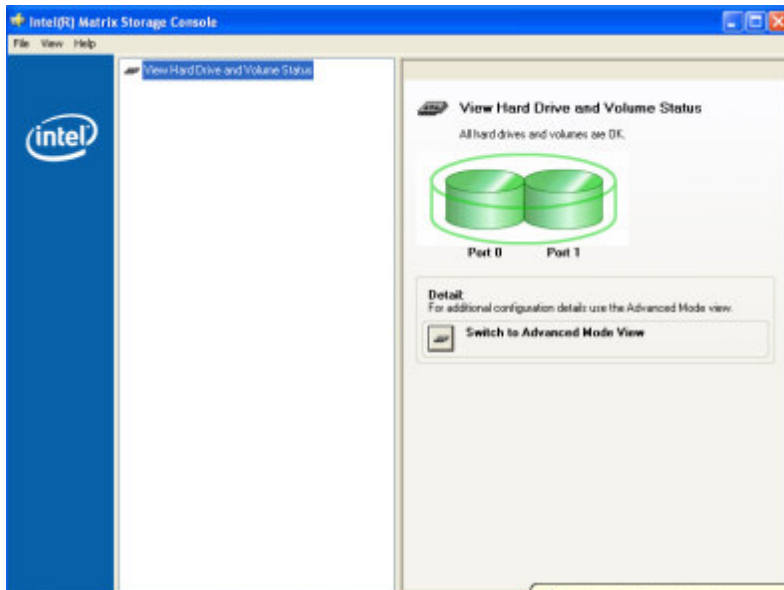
Intel(R) Matrix Storage Console

File View Help

intel

View Hard Drive and Volume Status

View Hard Drive and Volume Status

All hard drives and volumes are OK.

Port 0 Port 1

Detail
For additional configuration details use the Advanced Mode view.

Switch to Advanced Mode View